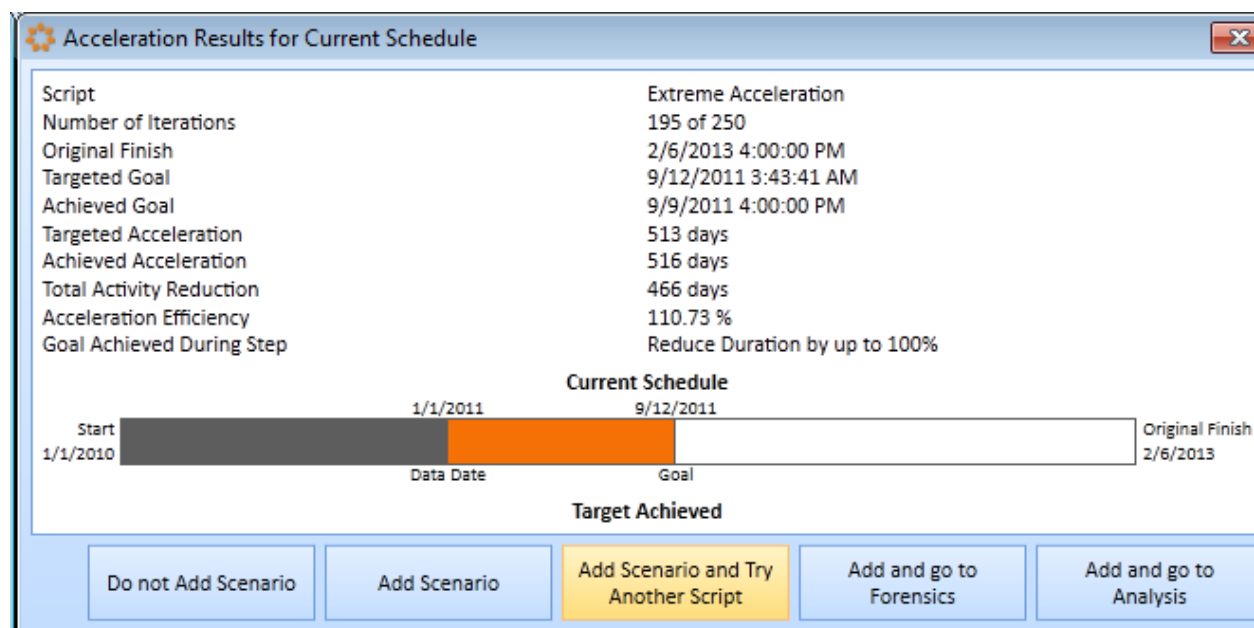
Acceleration Results for Current Schedule

| | |
|---|---|
| Script | Extreme Acceleration |
| Number of Iterations | 195 of 250 |
| Original Finish | 2/6/2013 4:00:00 PM |
| Targeted Goal | 9/12/2011 3:43:41 AM |
| Achieved Goal | 9/9/2011 4:00:00 PM |
| Targeted Acceleration | 513 days |
| Achieved Acceleration | 516 days |
| Total Activity Reduction | 466 days |
| Acceleration Efficiency | 110.73 % |
| Goal Achieved During Step | Reduce Duration by up to 100% |

Current Schedule

1/1/2011
9/12/2011
Start
1/1/2010
Original Finish
2/6/2013
Data Date
Goal

Target Achieved

Do not Add Scenario
Add Scenario
Add Scenario and Try Another Script
Add and go to Forensics
Add and go to Analysis